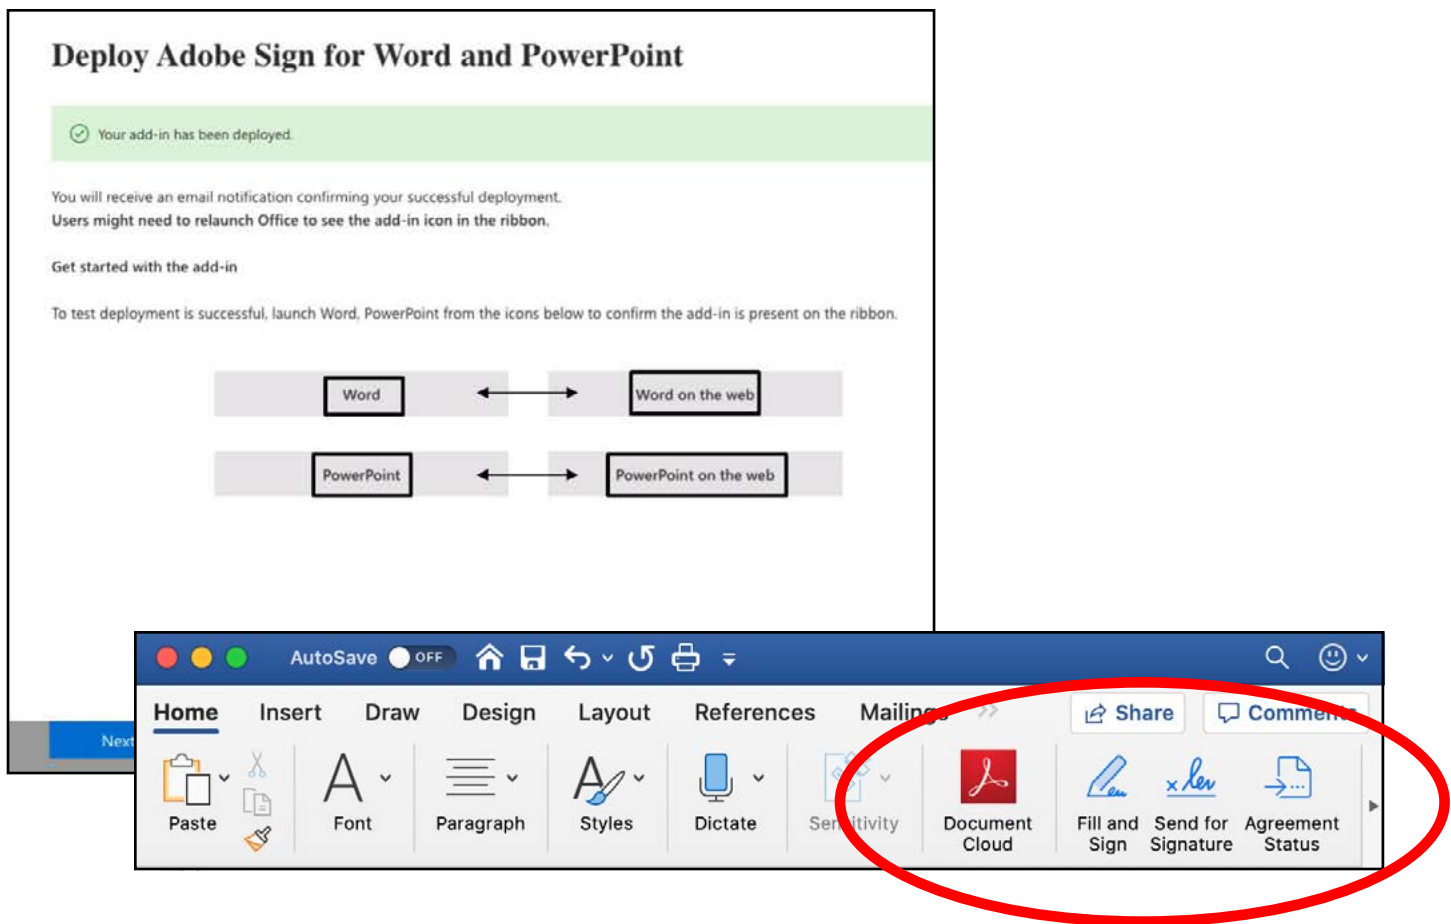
Deploy Adobe Sign for Word and PowerPoint

Your add-in has been deployed.

You will receive an email notification confirming your successful deployment.
Users might need to relaunch Office to see the add-in icon in the ribbon.

Get started with the add-in

To test deployment is successful, launch Word, PowerPoint from the icons below to confirm the add-in is present on the ribbon.

Word

Word on the web

PowerPoint

PowerPoint on the web

Next

AutoSave OFF

Home Insert Draw Design Layout References Mailings

Share

Comments

Paste

Font

Paragraph

Styles

Dictate

Sensitivity

Document Cloud

Fill and Sign

Send for Signature

Agreement Status